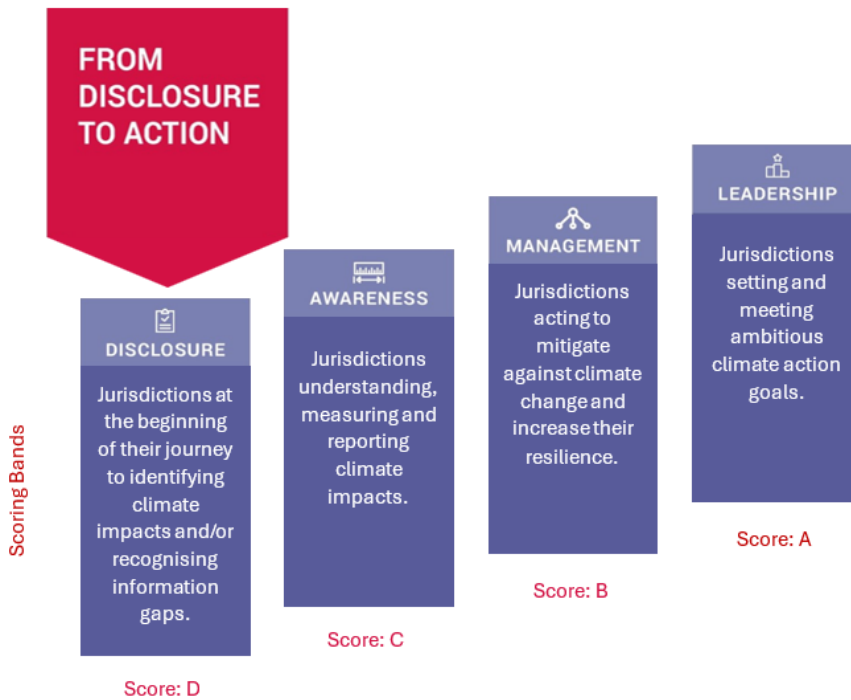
FROM DISCLOSURE TO ACTION

Scoring Bands

DISCLOSURE

Jurisdictions at the beginning of their journey to identifying climate impacts and/or recognising information gaps.

Score: D

AWARENESS

Jurisdictions understanding, measuring and reporting climate impacts.

Score: C

MANAGEMENT

Jurisdictions acting to mitigate against climate change and increase their resilience.

Score: B

LEADERSHIP

Jurisdictions setting and meeting ambitious climate action goals.

Score: A